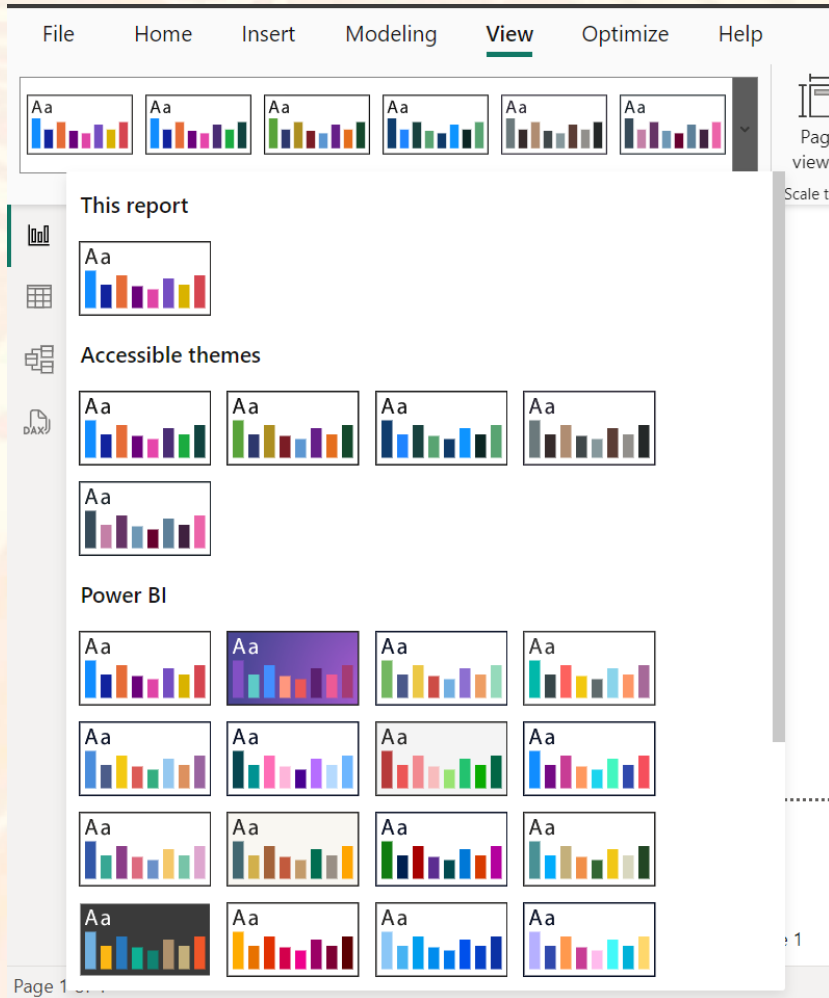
File Home Insert Modeling View Optimize Help

Aa Aa Aa Aa Aa Aa

Pag view

Scale t

This report

Aa

Accessible themes

Aa Aa Aa Aa

Aa

Power BI

Aa Aa Aa Aa

Aa Aa Aa Aa

Aa Aa Aa Aa

Aa Aa Aa Aa

e 1

Page 1 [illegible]